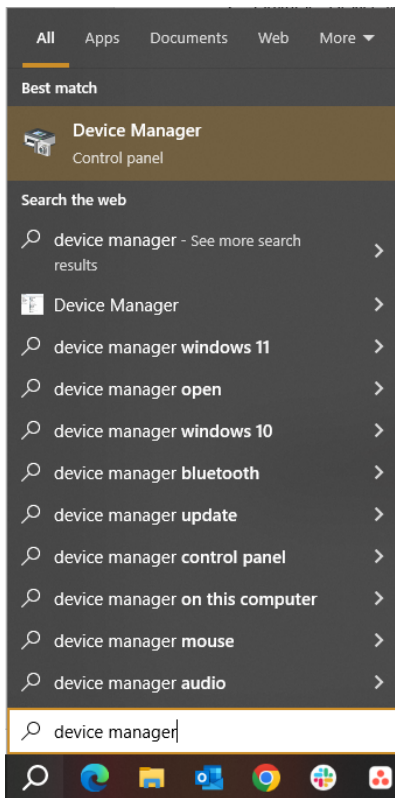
All Apps Documents Web More

Best match

Device Manager
Control panel

Search the web

device manager - See more search results

Device Manager

device manager windows 11

device manager open

device manager windows 10

device manager bluetooth

device manager update

device manager control panel

device manager on this computer

device manager mouse

device manager audio

device manager